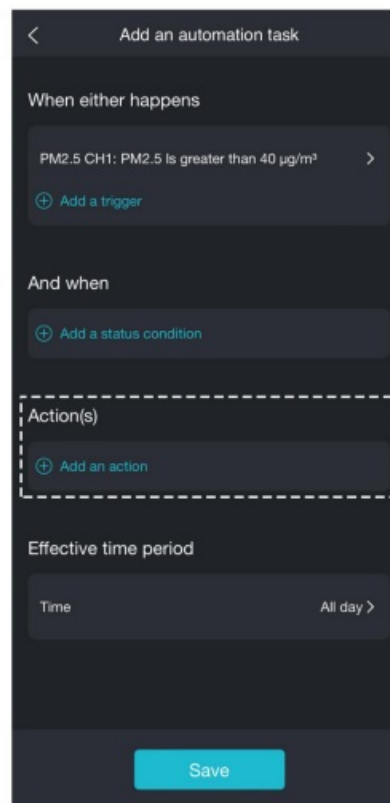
<

Add an automation task

When either happens

PM2.5 CH1: PM2.5 Is greater than 40 µg/m³ >

⊕ Add a trigger

And when

⊕ Add a status condition

Action(s)

⊕ Add an action

Effective time period

Time

All day >

Save